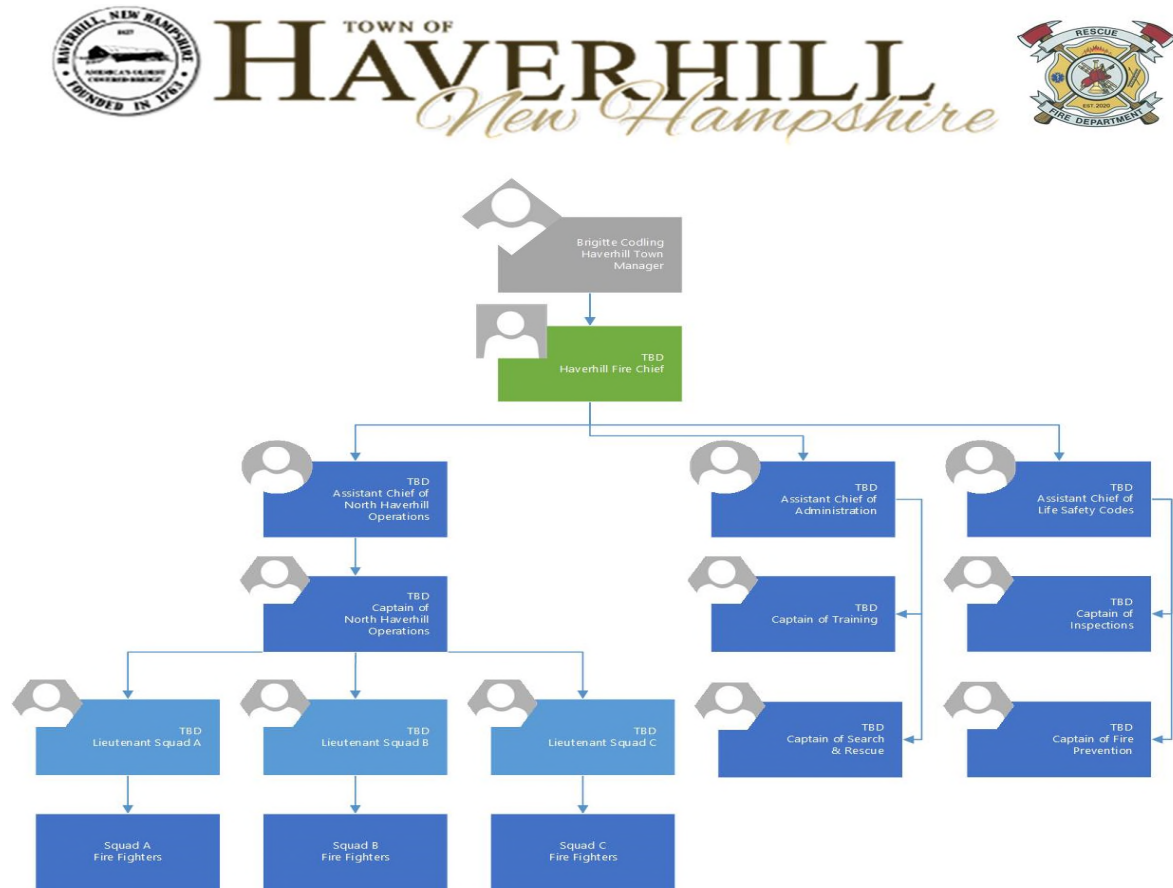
HAVERHILL, NEW HAMPSHIRE
AMERICA'S OLDEST COVERED BRIDGE
FOUNDED IN 1763

TOWN OF
HAVERHILL
New Hampshire

RESCUE
EST 2020
FIRE DEPARTMENT

Brigitte Codling
Haverhill Town Manager

TBD
Haverhill Fire Chief

TBD
Assistant Chief of North Haverhill Operations

TBD
Assistant Chief of Administration

TBD
Assistant Chief of Life Safety Codes

TBD
Captain of North Haverhill Operations

TBD
Captain of Training

TBD
Captain of Inspections

TBD
Lieutenant Squad A

TBD
Lieutenant Squad B

TBD
Lieutenant Squad C

TBD
Captain of Search & Rescue

TBD
Captain of Fire Prevention

Squad A
Fire Fighters

Squad B
Fire Fighters

Squad C
Fire Fighters